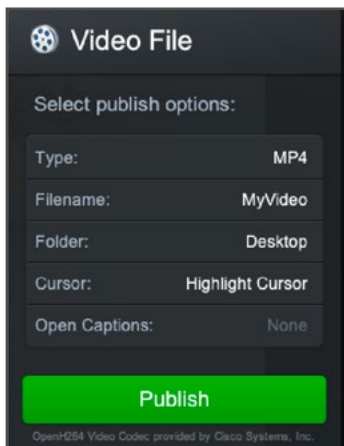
Video File

Select publish options:

| | |
|---|---|
| Type: | MP4 |
| Filename: | MyVideo |
| Folder: | Desktop |
| Cursor: | Highlight Cursor |
| Open Captions: | None |

Publish

OpenH264 Video Codec provided by Cisco Systems, Inc.